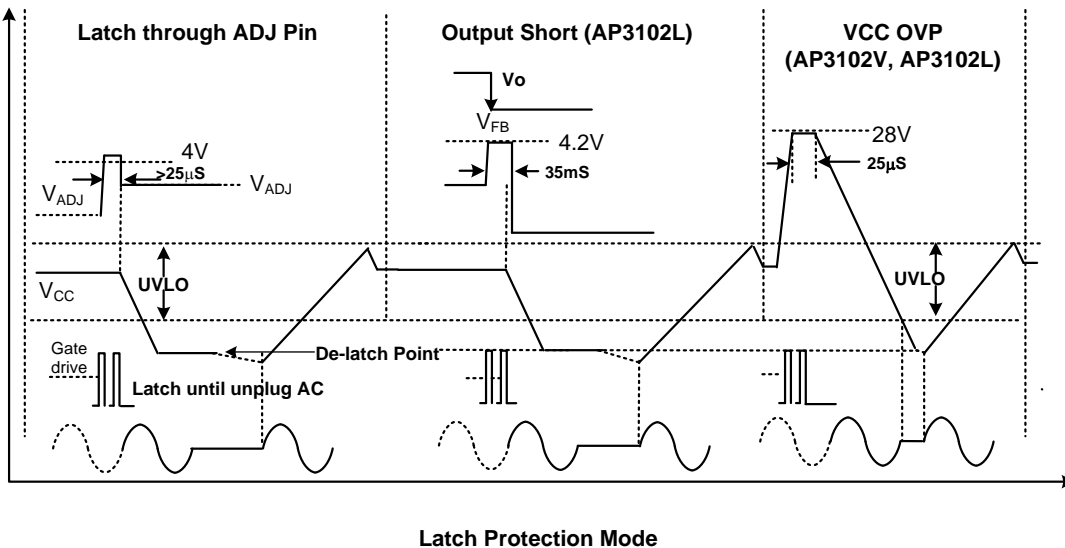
Latch through ADJ Pin

4V

>25μS

$V_{ADJ}$

$V_{ADJ}$

UVLO

$V_{CC}$

Gate drive

Latch until unplug AC

De-latch Point

Output Short (AP3102L)

Vo

$V_{FB}$

4.2V

35mS

VCC OVP (AP3102V, AP3102L)

28V

25μS

UVLO

Latch Protection Mode